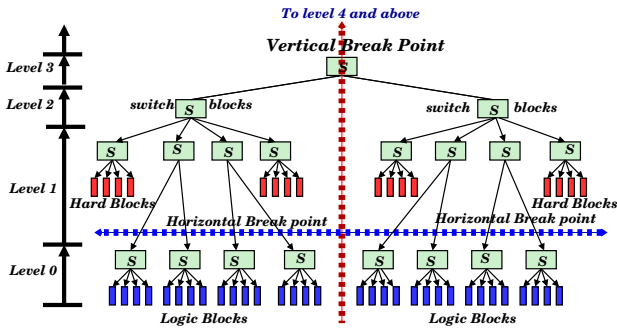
To level 4 and above

Vertical Break Point

Level 3

Level 2

Level 1

Level 0

S

switch S blocks

switch S blocks

S S S S

S S S S

Hard Blocks

Hard Blocks

Horizontal Break point

Horizontal Break point

S S S S

S S S S

Logic Blocks

Logic Blocks